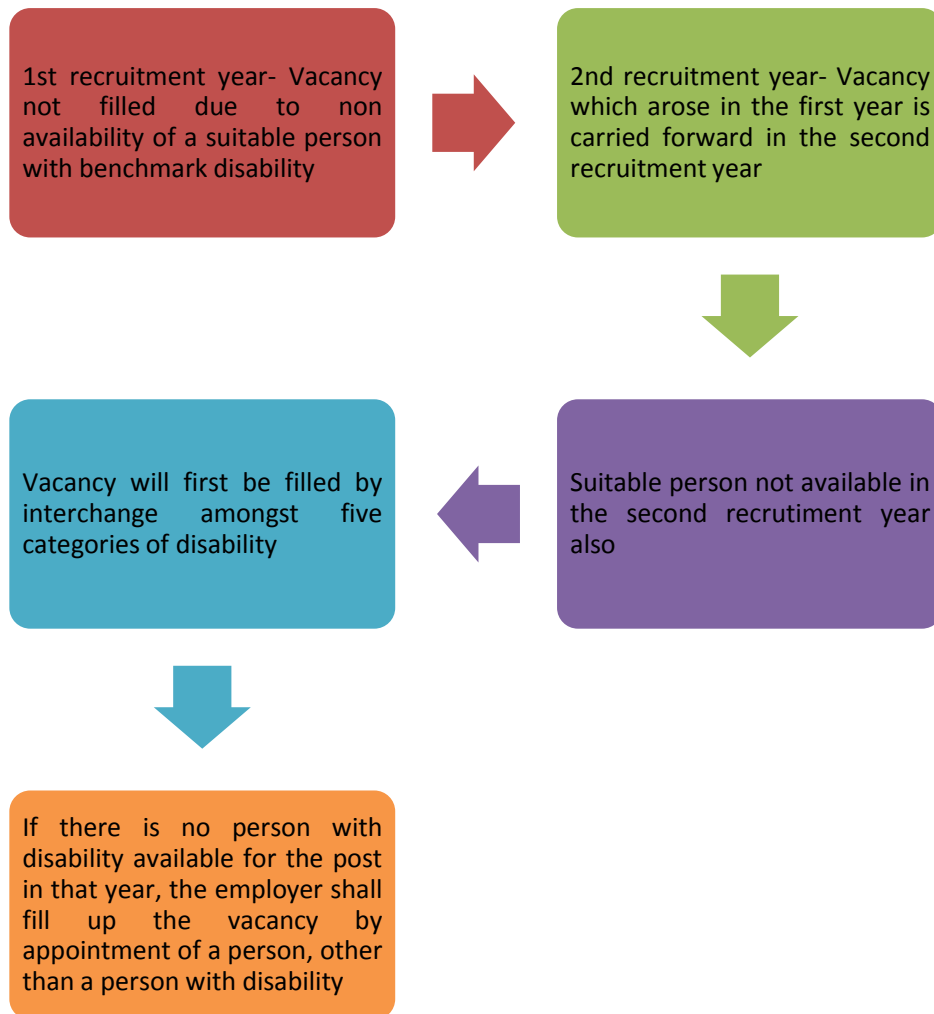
1st recruitment year- Vacancy not filled due to non availability of a suitable person with benchmark disability

2nd recruitment year- Vacancy which arose in the first year is carried forward in the second recruitment year

Suitable person not available in the second recrutiment year also

Vacancy will first be filled by interchange amongst five categories of disability

If there is no person with disability available for the post in that year, the employer shall fill up the vacancy by appointment of a person, other than a person with disability